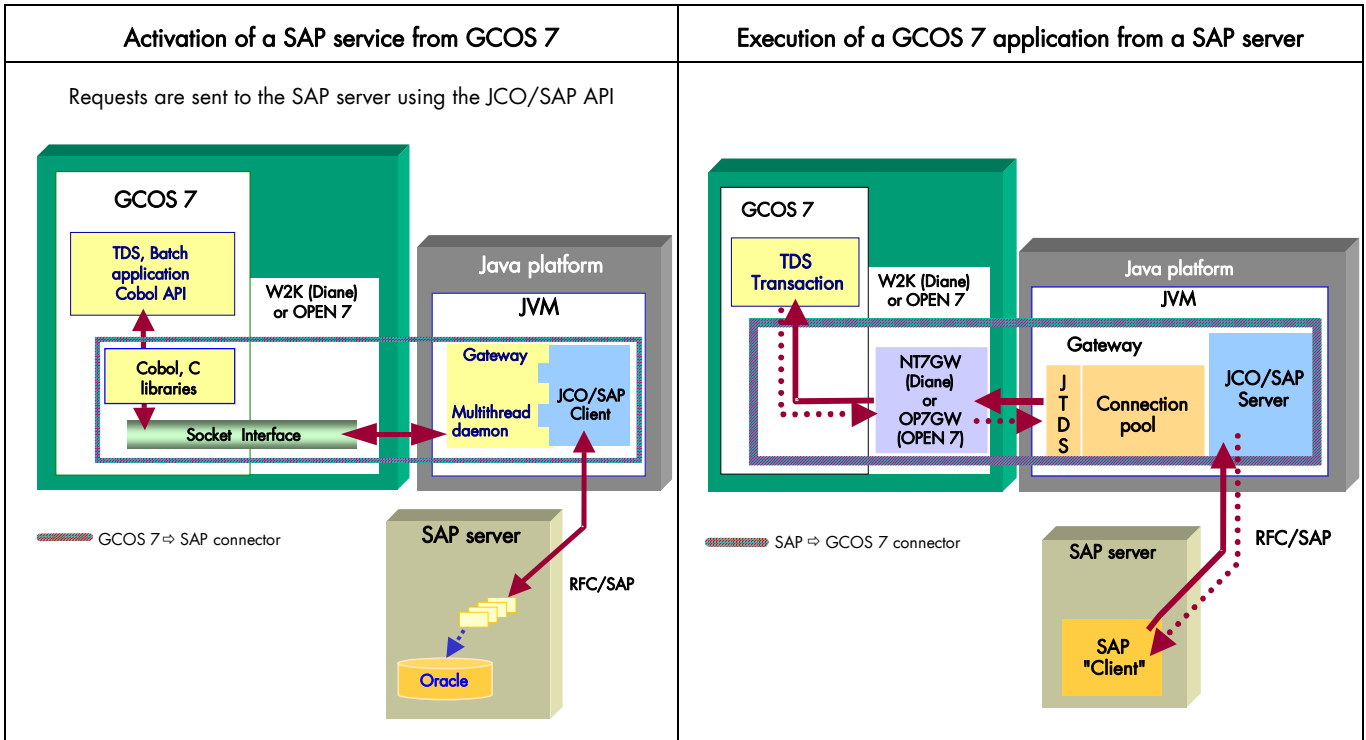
| Activation of a SAP service from GCOS 7 | Execution of a GCOS 7 application from a SAP server |
|---|---|

Requests are sent to the SAP server using the JCO/SAP API

GCOS 7

TDS, Batch application Cobol API

W2K (Diane) or OPEN 7

Java platform

JVM

Cobol, C libraries

Gateway

Multithread daemon

JCO/SAP Client

Socket Interface

GCOS 7 ⇨ SAP connector

SAP server

RFC/SAP

Oracle

GCOS 7

TDS Transaction

W2K (Diane) or OPEN 7

Java platform

JVM

Gateway

NT7GW (Diane) or OP7GW (OPEN 7)

J T D S

Connection pool

JCO/SAP Server

SAP ⇨ GCOS 7 connector

SAP server

RFC/SAP

SAP "Client"